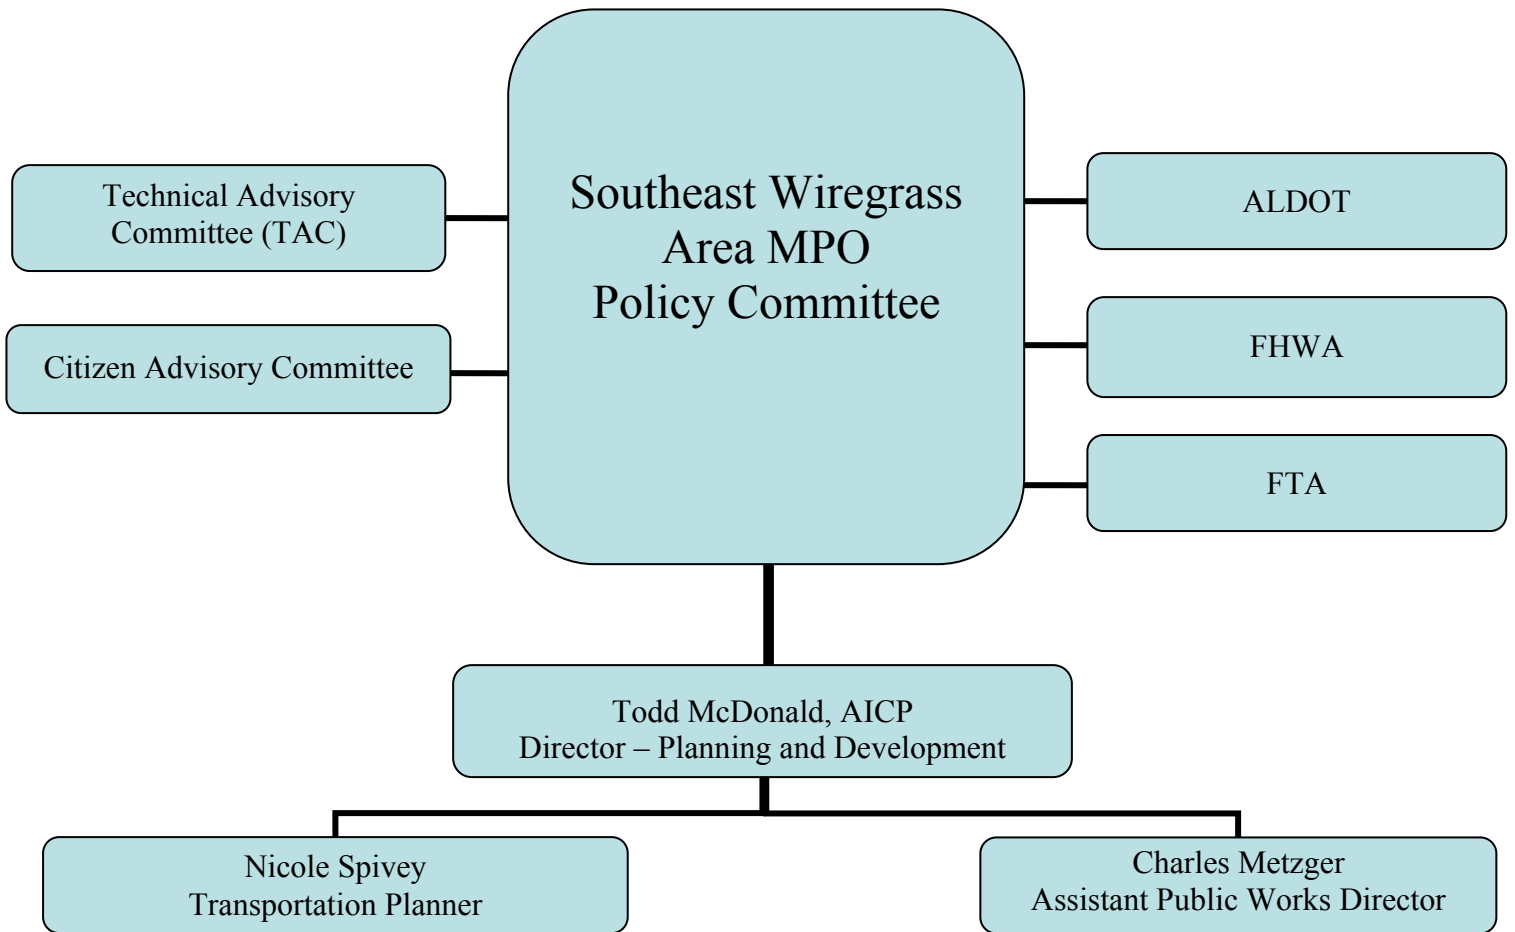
Technical Advisory Committee (TAC)

Citizen Advisory Committee

Southeast Wiregrass Area MPO Policy Committee

ALDOT

FHWA

FTA

Todd McDonald, AICP
Director – Planning and Development

Nicole Spivey
Transportation Planner

Charles Metzger
Assistant Public Works Director